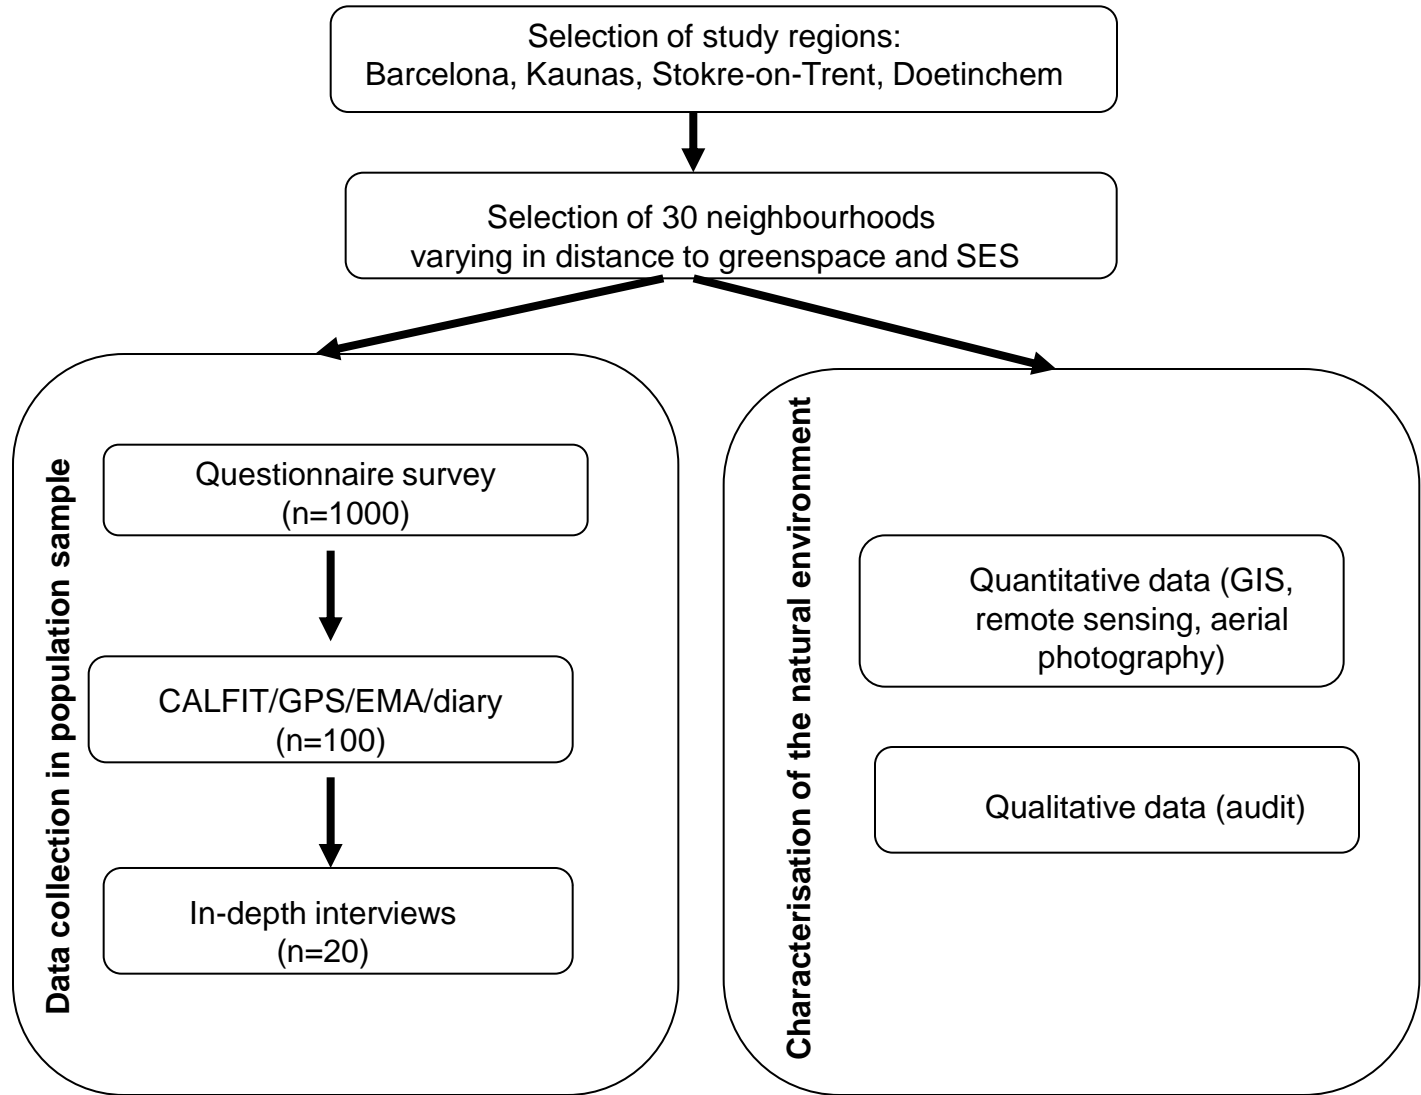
Selection of study regions:
Barcelona, Kaunas, Stokre-on-Trent, Doetinchem

Selection of 30 neighbourhoods
varying in distance to greenspace and SES

Data collection in population sample

Questionnaire survey
(n=1000)

CALFIT/GPS/EMA/diary
(n=100)

In-depth interviews
(n=20)

Characterisation of the natural environment

Quantitative data (GIS, remote sensing, aerial photography)

Qualitative data (audit)